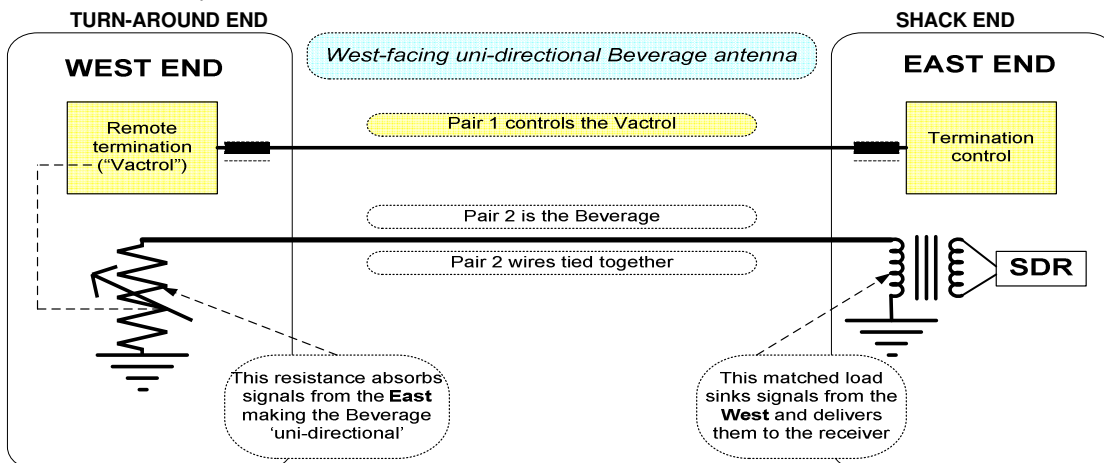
TURN-AROUND END

SHACK END

WEST END

West-facing uni-directional Beverage antenna

EAST END

Remote termination ("Vactrol")

Pair 1 controls the Vactrol

Termination control

Pair 2 is the Beverage

Pair 2 wires tied together

SDR

This resistance absorbs signals from the East making the Beverage 'uni-directional'

This matched load sinks signals from the West and delivers them to the receiver